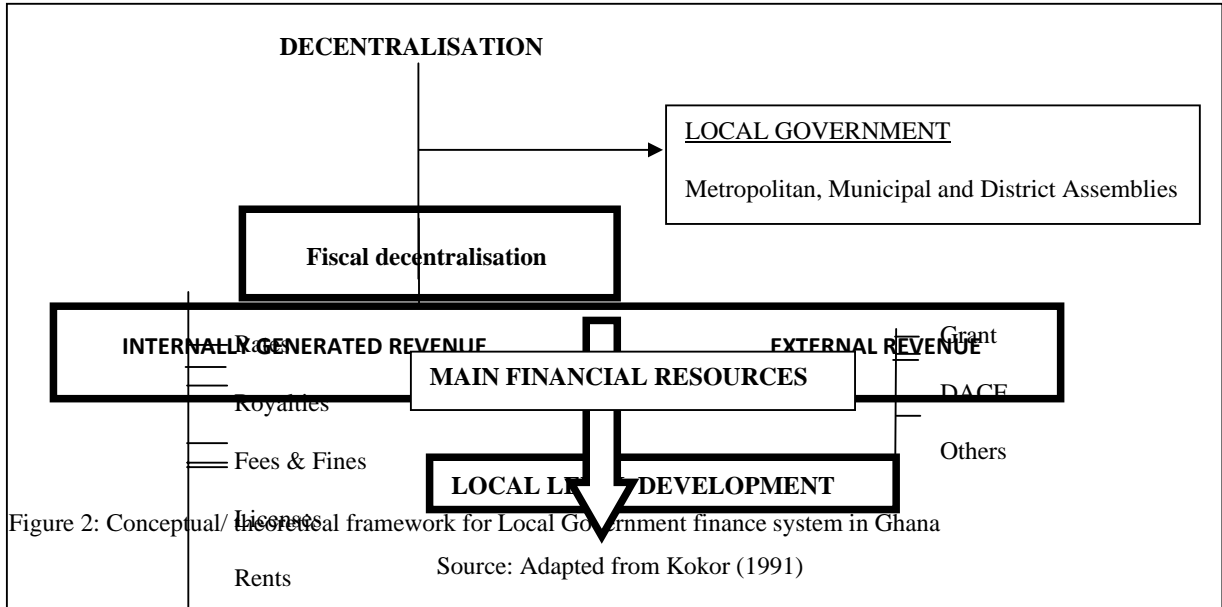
DECENTRALISATION

LOCAL GOVERNMENT

Metropolitan, Municipal and District Assemblies

Fiscal decentralisation

INTERNALLY GENERATED REVENUE

EXTERNAL REVENUE

Rates

Grant

MAIN FINANCIAL RESOURCES

Royalties

DACF

Fees & Fines

Others

LOCAL L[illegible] DEVELOPMENT

Licenses

Figure 2: Conceptual/ theoretical framework for Local Go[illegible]rnment finance system in Ghana

Source: Adapted from Kokor (1991)

Rents